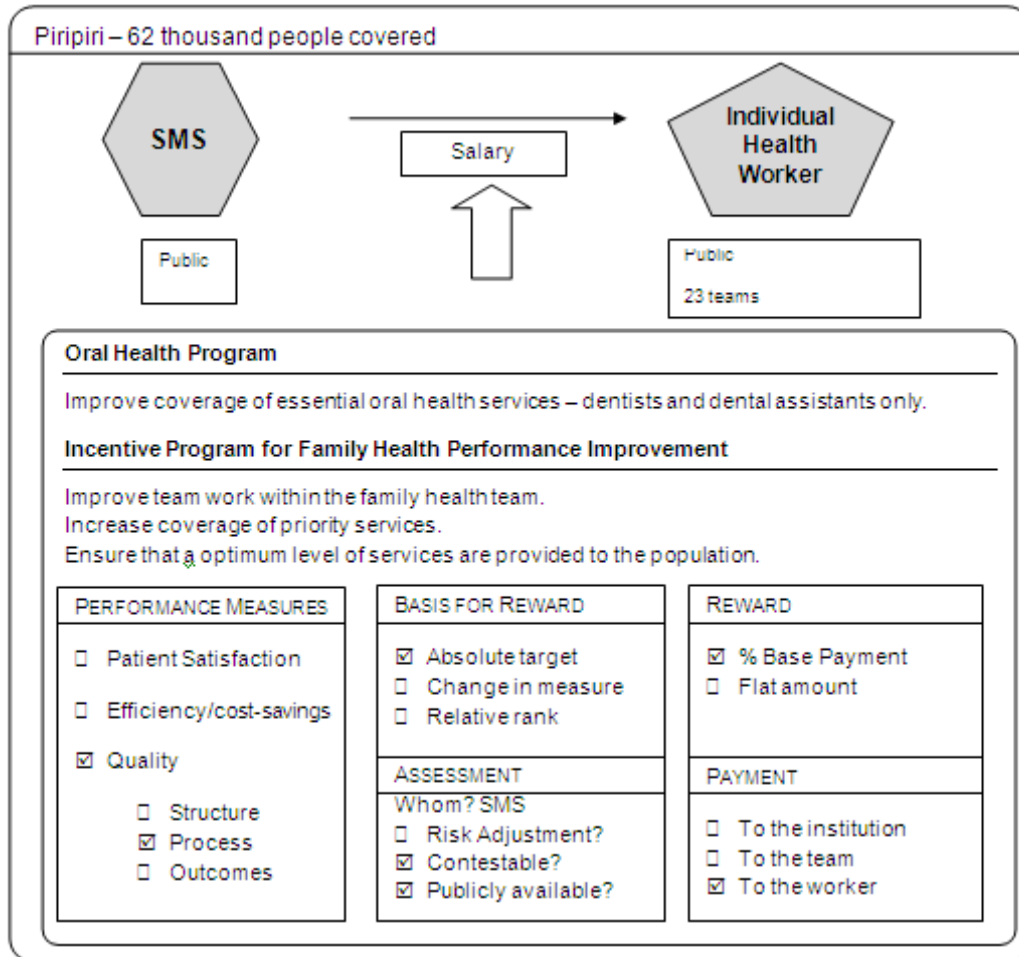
Piripiri – 62 thousand people covered

SMS

Salary

Individual Health Worker

Public

Public

23 teams

Oral Health Program

Improve coverage of essential oral health services – dentists and dental assistants only.

Incentive Program for Family Health Performance Improvement

Improve team work within the family health team.
Increase coverage of priority services.
Ensure that a optimum level of services are provided to the population.

PERFORMANCE MEASURES

☐ Patient Satisfaction

☐ Efficiency/cost-savings

☑ Quality

☐ Structure
☑ Process
☐ Outcomes

BASIS FOR REWARD

☑ Absolute target
☐ Change in measure
☐ Relative rank

ASSESSMENT

Whom? SMS
☐ Risk Adjustment?
☑ Contestable?
☑ Publicly available?

REWARD

☑ % Base Payment
☐ Flat amount

PAYMENT

☐ To the institution
☐ To the team
☑ To the worker